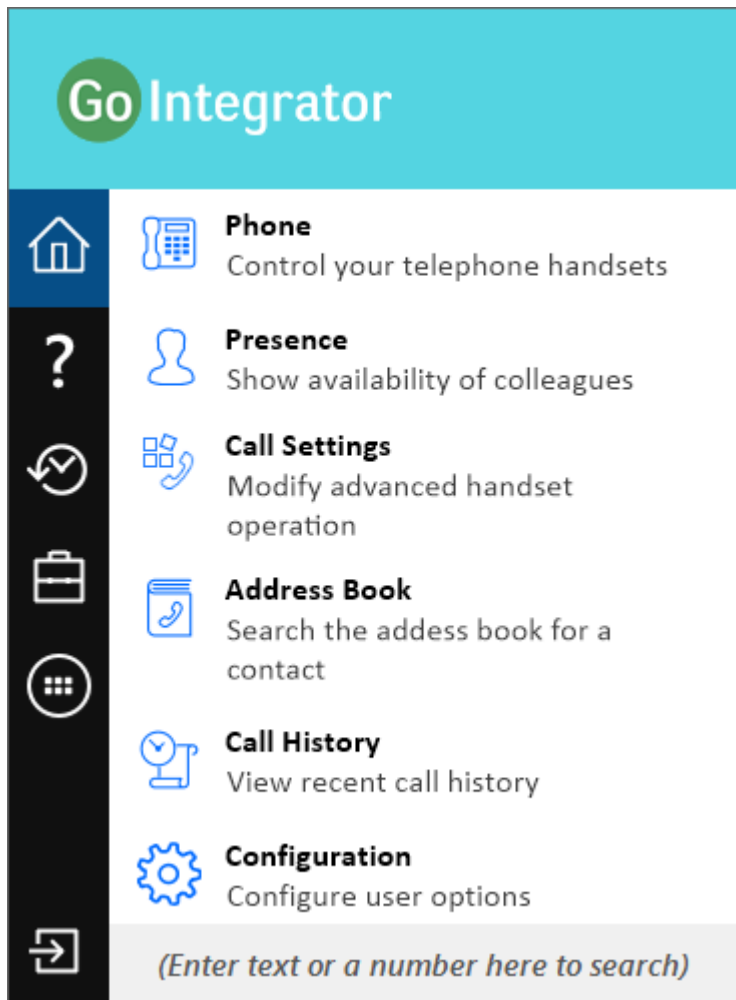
Go Integrator

?

Phone
Control your telephone handsets

Presence
Show availability of colleagues

Call Settings
Modify advanced handset operation

Address Book
Search the addess book for a contact

Call History
View recent call history

Configuration
Configure user options

(Enter text or a number here to search)